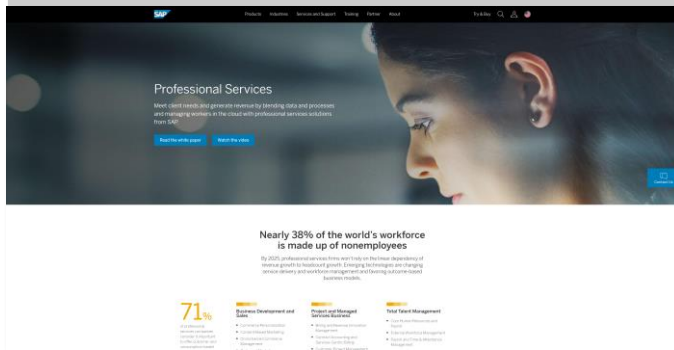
SAP

Products Industries Services and Support Training Partner About

Try & Buy

Professional Services

Meet client needs and generate revenue by blending data and processes and managing workers in the cloud with professional services solutions from SAP.

Read the white paper

Watch the video

Contact us

Nearly 38% of the world's workforce is made up of nonemployees

By 2025, professional services firms won't rely on the linear dependency of revenue growth to headcount growth. Emerging technologies are changing service delivery and workforce management and favoring outcome-based business models.

71%

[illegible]

Business Development and Sales

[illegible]

Project and Managed Services Business

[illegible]

Total Talent Management

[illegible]